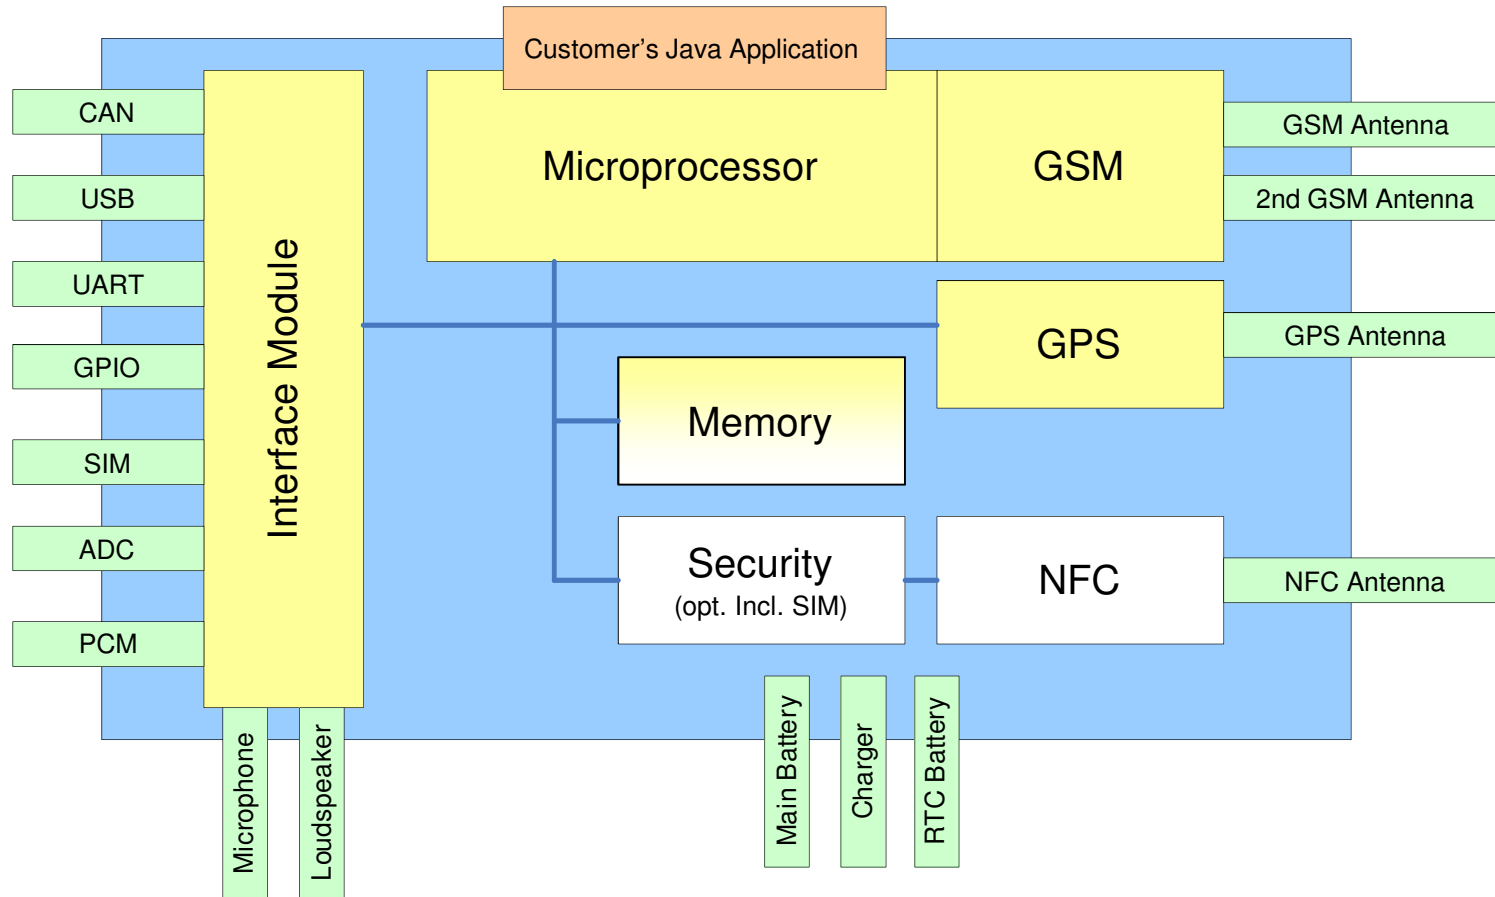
Customer's Java Application

CAN

USB

UART

GPIO

SIM

ADC

PCM

Interface Module

Microprocessor

GSM

GSM Antenna

2nd GSM Antenna

GPS

GPS Antenna

Memory

Security
(opt. Incl. SIM)

NFC

NFC Antenna

Microphone

Loudspeaker

Main Battery

Charger

RTC Battery